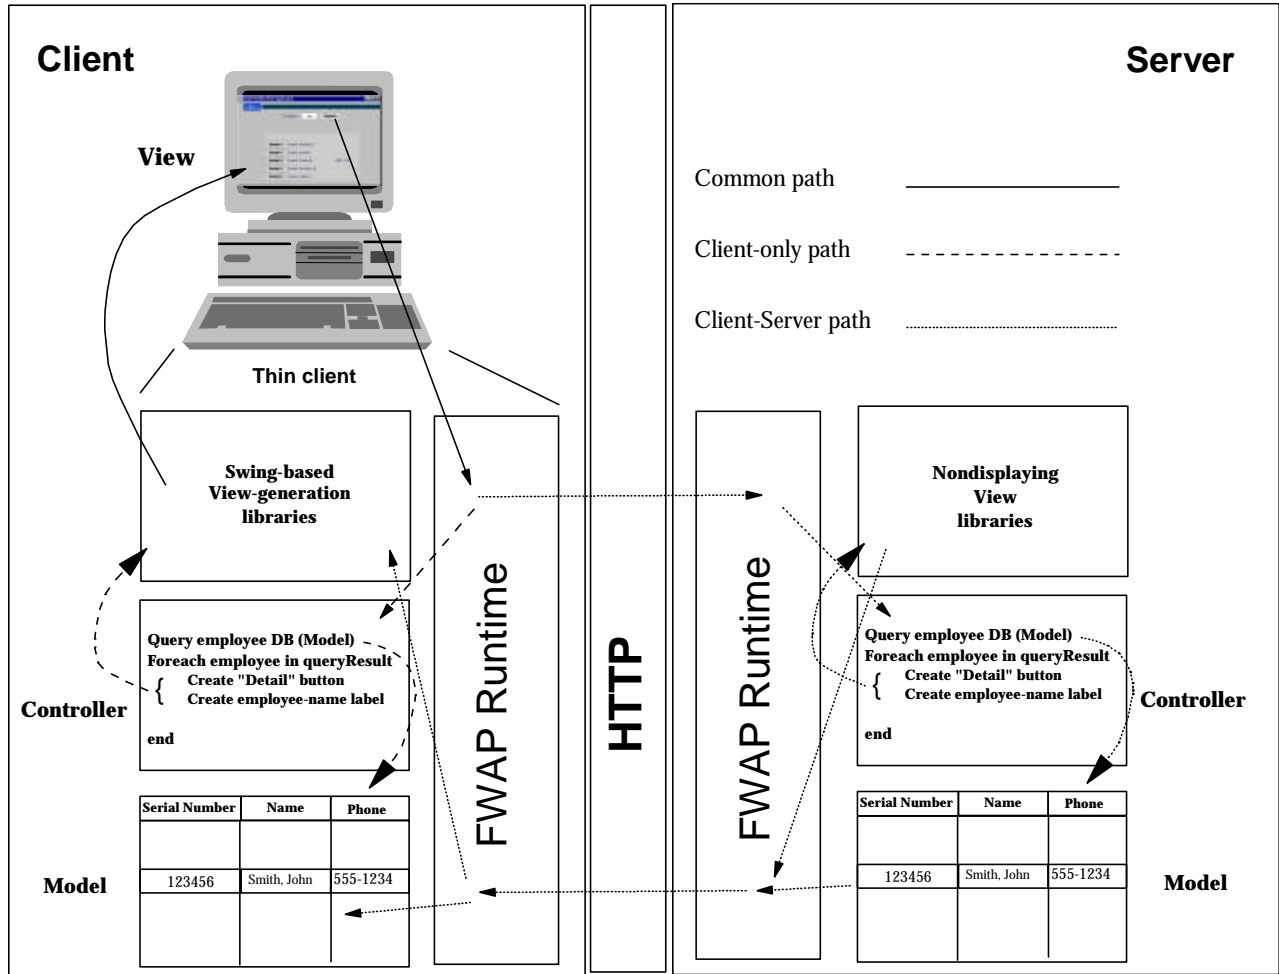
Client

View

Thin client

Swing-based View-generation libraries

Query employee DB (Model)
Foreach employee in queryResult
{ Create "Detail" button
Create employee-name label
end

Controller

| Serial Number | Name | Phone |
|---|---|---|
| | | |
| 123456 | Smith, John | 555-1234 |
| | | |

Model

FWAP Runtime

HTTP

Server

Common path

Client-only path

Client-Server path

FWAP Runtime

Nondisplaying View libraries

Query employee DB (Model)
Foreach employee in queryResult
{ Create "Detail" button
Create employee-name label
end

Controller

| Serial Number | Name | Phone |
|---|---|---|
| | | |
| 123456 | Smith, John | 555-1234 |
| | | |

Model